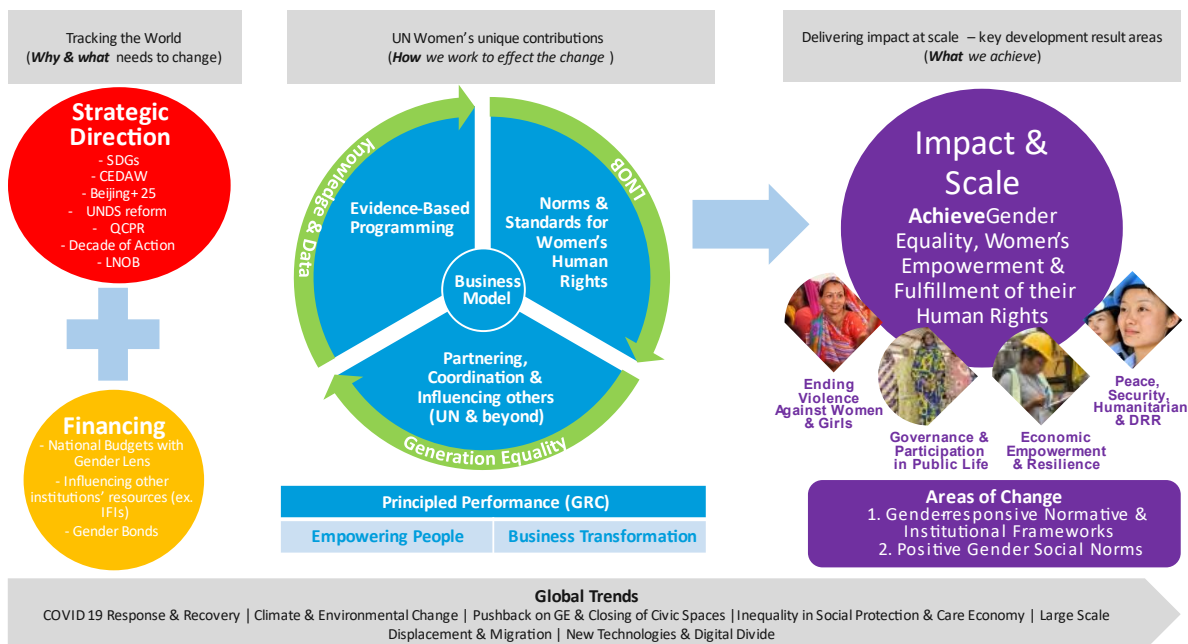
Tracking the World
(Why & what needs to change)

UN Women's unique contributions
(How we work to effect the change)

Delivering impact at scale – key development result areas
(What we achieve)

Strategic Direction
- SDGs
- CEDAW
- Beijing+25
- UNDS reform
- QCPR
- Decade of Action
- LNOB

Financing
- National Budgets with Gender Lens
- Influencing other institutions' resources (ex. IFIs)
- Gender Bonds

Knowledge & Data

LNOB

Evidence-Based Programming

Norms & Standards for Women's Human Rights

Business Model

Partnering, Coordination & Influencing others (UN & beyond)

Generation Equality

Principled Performance (GRC)

| Empowering People | Business Transformation |
|---|---|

Impact & Scale
AchieveGender Equality, Women's Empowerment & Fulfillment of their Human Rights

Ending Violence Against Women & Girls

Governance & Participation in Public Life

Economic Empowerment & Resilience

Peace, Security, Humanitarian & DRR

Areas of Change
1. Genderresponsive Normative & Institutional Frameworks
2. Positive Gender Social Norms

Global Trends
COVID 19 Response & Recovery | Climate & Environmental Change | Pushback on GE & Closing of Civic Spaces | Inequality in Social Protection & Care Economy | Large Scale Displacement & Migration | New Technologies & Digital Divide